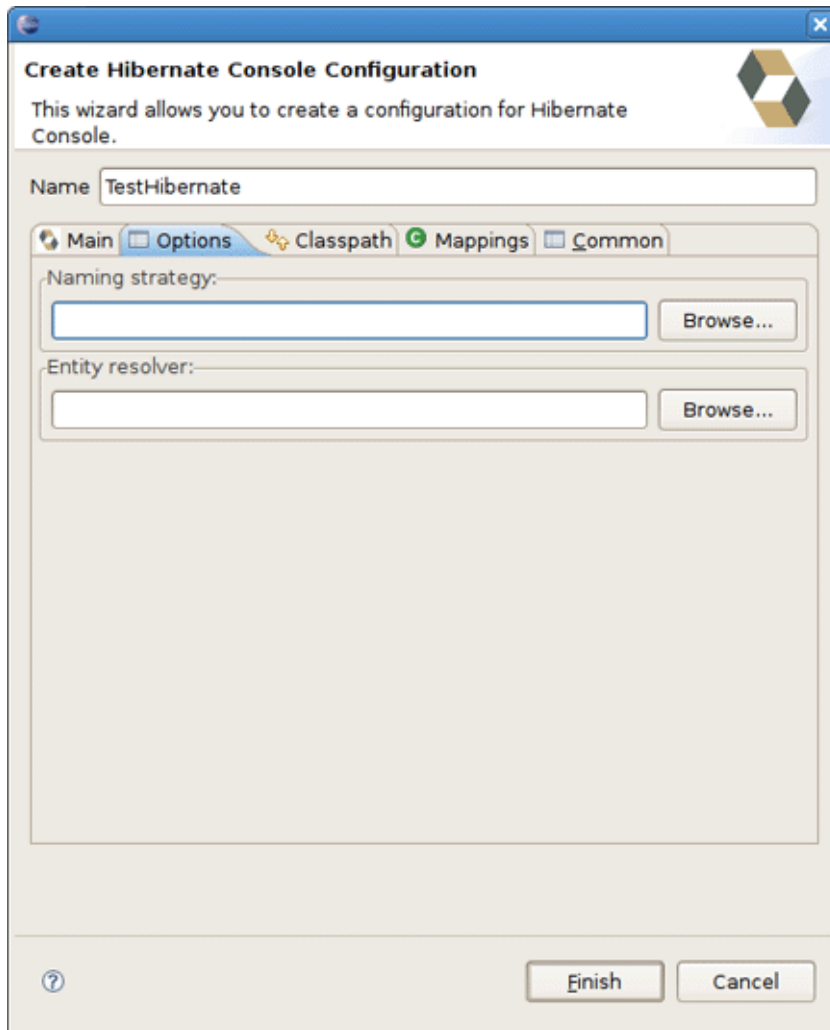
Create Hibernate Console Configuration

This wizard allows you to create a configuration for Hibernate Console.

Name TestHibernate

Main Options Classpath Mappings Common

Naming strategy:

Browse...

Entity resolver:

Browse...

Finish Cancel